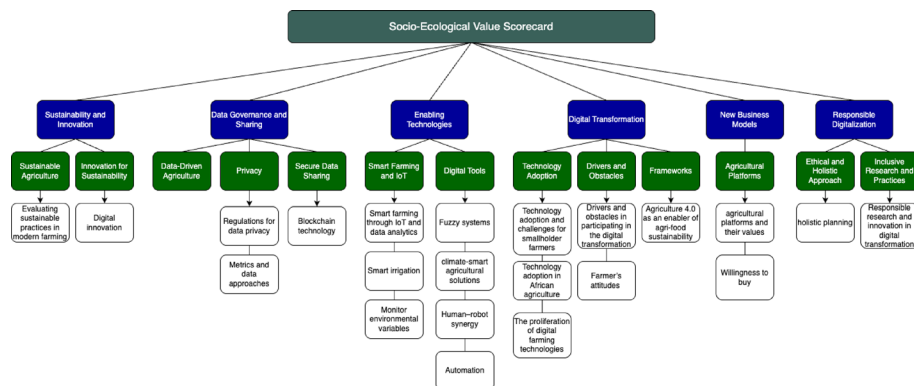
Socio-Ecological Value Scorecard

Sustainability and Innovation

Sustainable Agriculture

Evaluating sustainable practices in modern farming

Innovation for Sustainability

Digital innovation

Data Governance and Sharing

Data-Driven Agriculture

Privacy

Regulations for data privacy

Metrics and data approaches

Secure Data Sharing

Blockchain technology

Enabling Technologies

Smart Farming and IoT

Smart farming through IoT and data analytics

Smart irrigation

Monitor environmental variables

Digital Tools

Fuzzy systems

climate-smart agricultural solutions

Human–robot synergy

Automation

Digital Transformation

Technology Adoption

Technology adoption and challenges for smallholder farmers

Technology adoption in African agriculture

The proliferation of digital farming technologies

Drivers and Obstacles

Drivers and obstacles in participating in the digital transformation

Farmer's attitudes

Frameworks

Agriculture 4.0 as an enabler of agri-food sustainability

New Business Models

Agricultural Platforms

agricultural platforms and their values

Willingness to buy

Responsible Digitalization

Ethical and Holistic Approach

holistic planning

Inclusive Research and Practices

Responsible research and innovation in digital transformation